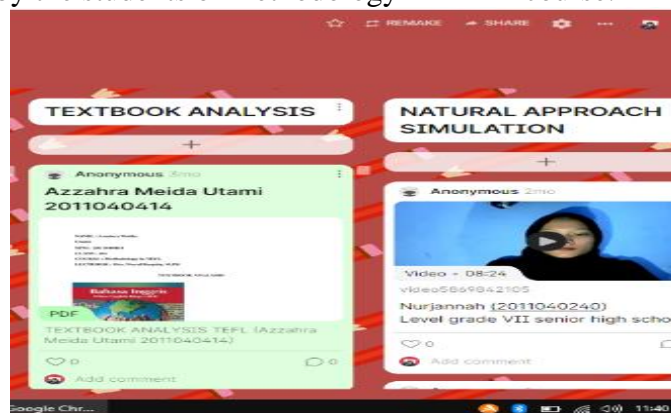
by the students of methodology in TEFL course.

REMAKE SHARE

TEXTBOOK ANALYSIS

+

Anonymous 3mo

Azzahra Meida Utami 2011040414

Bahasa Inggris

PDF

TEXTBOOK ANALYSIS TEFL (Azzahra Meida Utami 2011040414)

0

0

Add comment

NATURAL APPROACH SIMULATION

+

Anonymous 2mo

Video • 08:24

video5869842105

Nurjannah (2011040240)

Level grade VII senior high scho

0

Add comment

Google Chr...

11:40